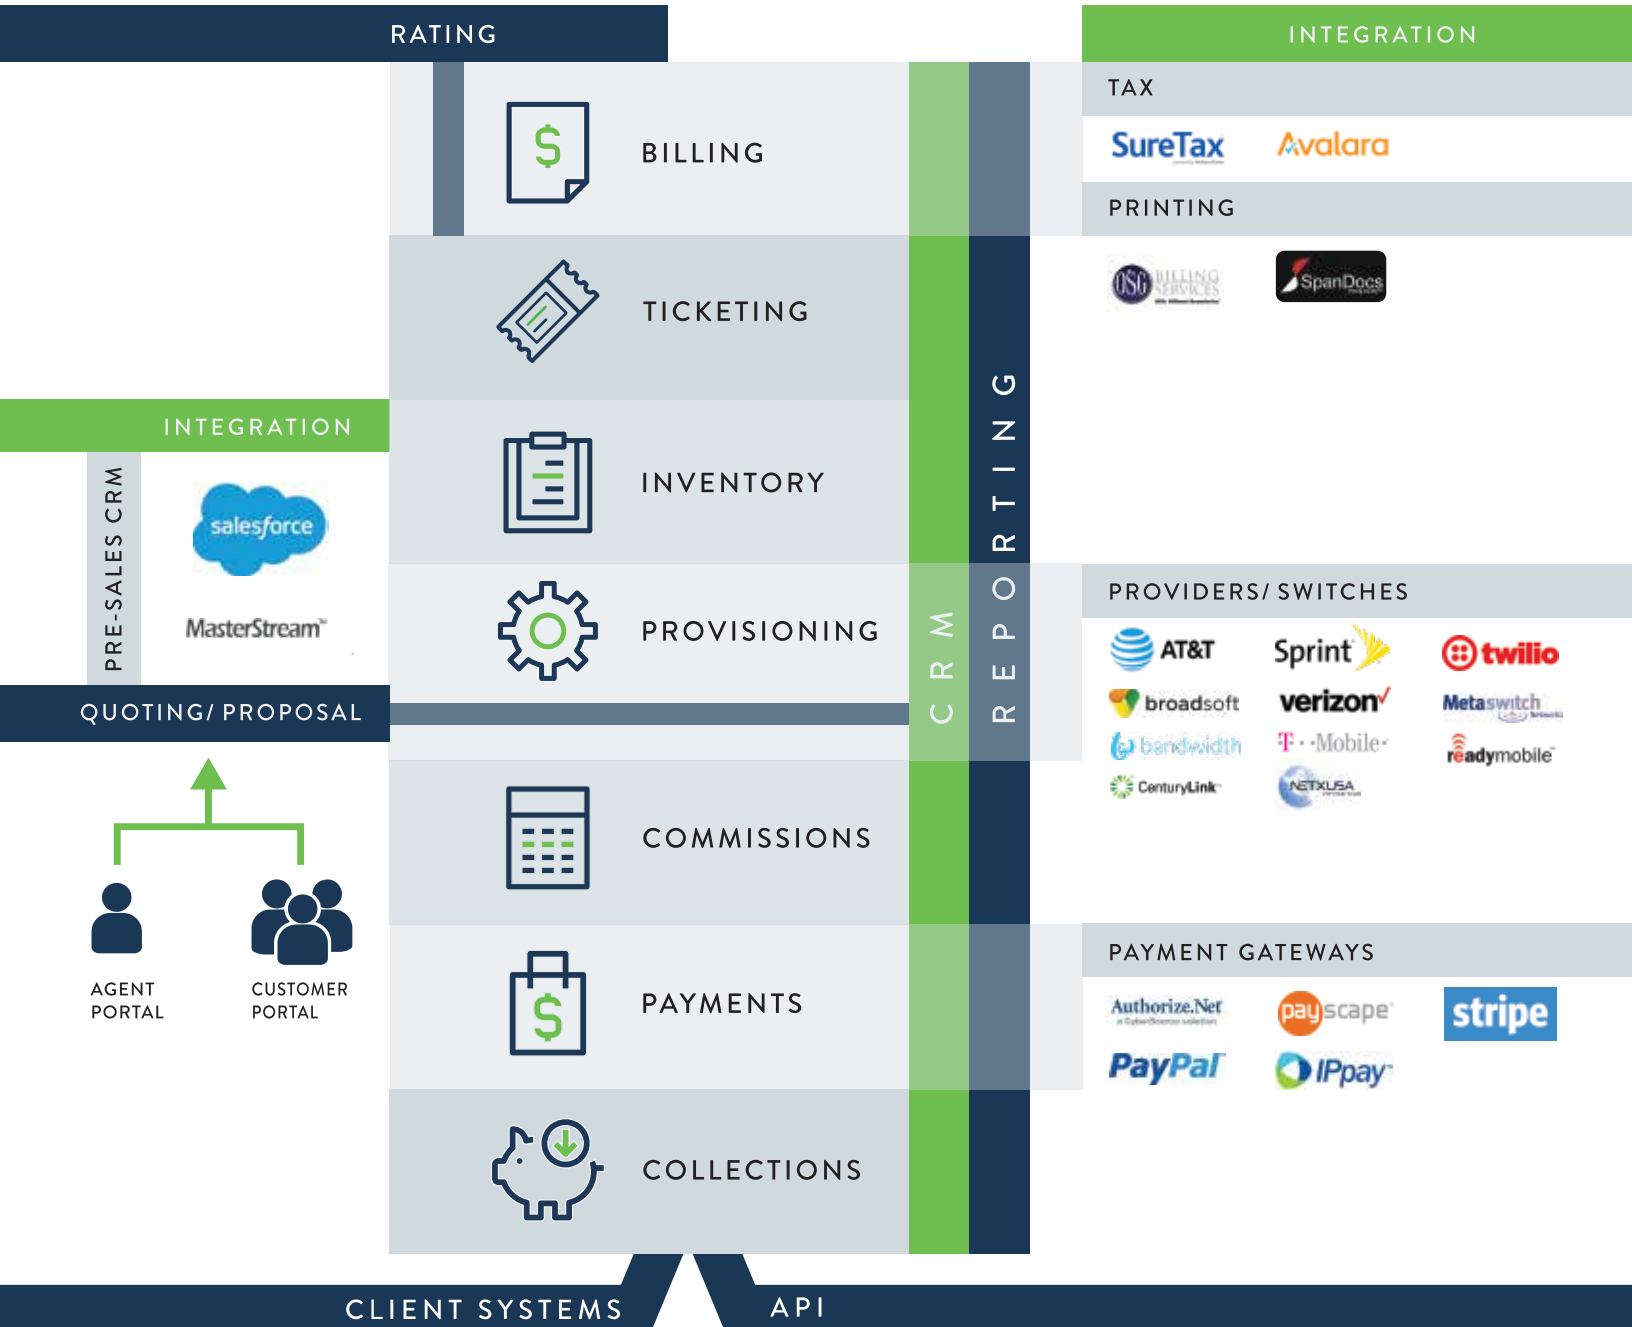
RATING

BILLING

TICKETING

INVENTORY

PROVISIONING

COMMISSIONS

PAYMENTS

COLLECTIONS

CRM

REPORTING

INTEGRATION

TAX

SureTax

Avalara

PRINTING

OSG BILLING SERVICES

SpanDocs

PROVIDERS/ SWITCHES

AT&T

Sprint

twilio

broadsoft

verizon

Metaswitch

bandwidth

T··Mobile·

readymobile

CenturyLink

NETXUSA

PAYMENT GATEWAYS

Authorize.Net

payscape

stripe

PayPal

IPpay

INTEGRATION

PRE-SALES CRM

salesforce

MasterStream

QUOTING/ PROPOSAL

AGENT PORTAL

CUSTOMER PORTAL

CLIENT SYSTEMS

API